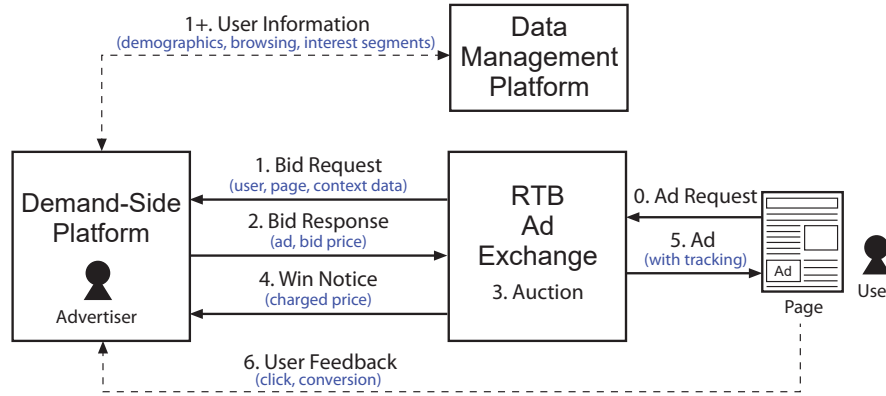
1+. User Information
(demographics, browsing, interest segments)

Data Management Platform

Demand-Side Platform

Advertiser

1. Bid Request
(user, page, context data)

2. Bid Response
(ad, bid price)

4. Win Notice
(charged price)

RTB Ad Exchange

3. Auction

0. Ad Request

5. Ad
(with tracking)

Ad

Page

Use

6. User Feedback
(click, conversion)